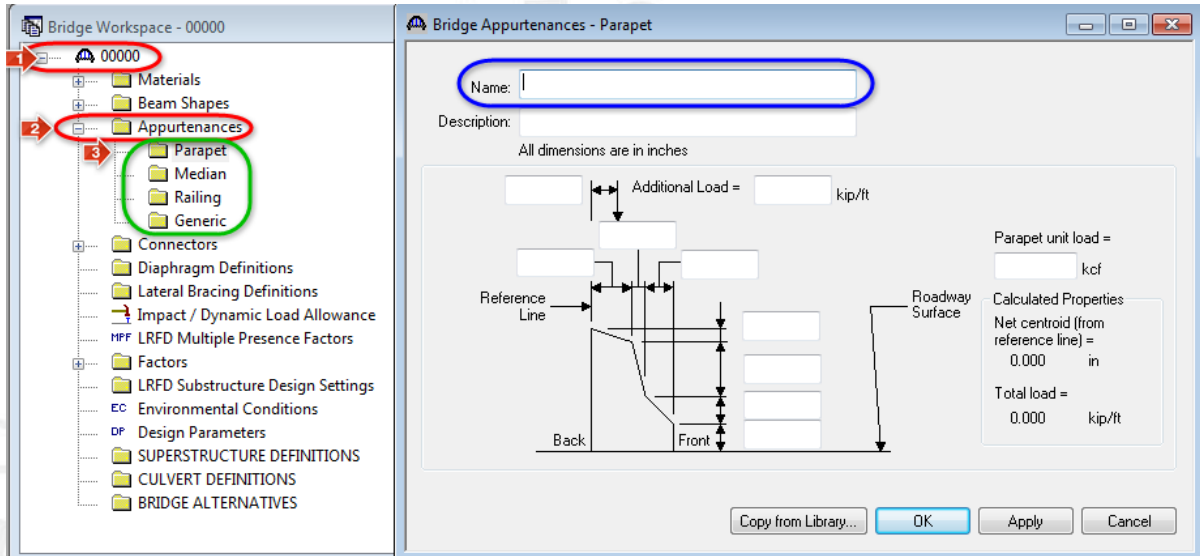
Bridge Workspace - 00000

1 00000
Materials
Beam Shapes
2 Appurtenances
3 Parapet
Median
Railing
Generic
Connectors
Diaphragm Definitions
Lateral Bracing Definitions
Impact / Dynamic Load Allowance
MPF LRFD Multiple Presence Factors
Factors
LRFD Substructure Design Settings
EC Environmental Conditions
DP Design Parameters
SUPERSTRUCTURE DEFINITIONS
CULVERT DEFINITIONS
BRIDGE ALTERNATIVES

Bridge Appurtenances - Parapet

Name:
Description:
All dimensions are in inches

Additional Load = kip/ft

Parapet unit load =
kcf

Reference Line

Roadway Surface

Calculated Properties
Net centroid (from reference line) =
0.000 in

Total load =
0.000 kip/ft

Back
Front

Copy from Library...
OK
Apply
Cancel